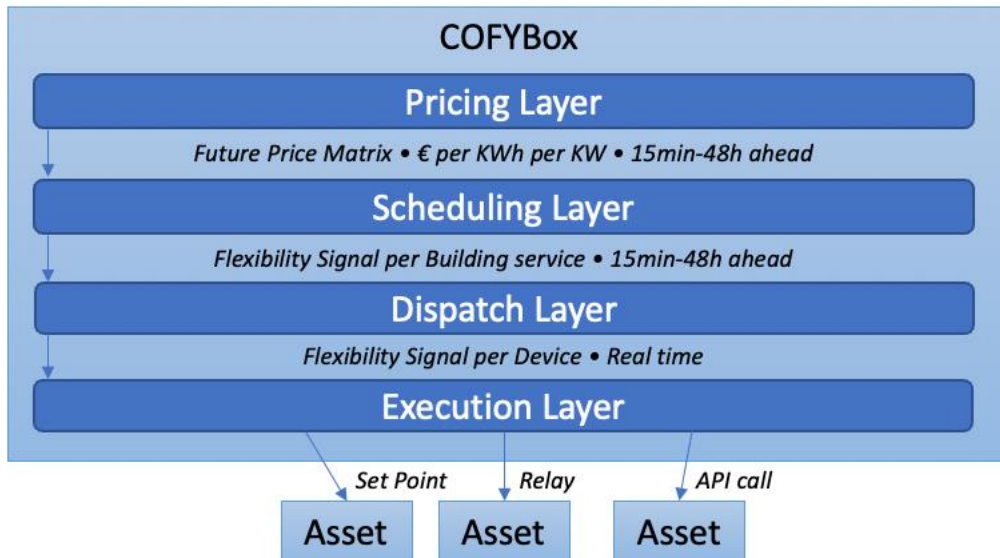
COFYBox

Pricing Layer

Future Price Matrix • € per KWh per KW • 15min-48h ahead

Scheduling Layer

Flexibility Signal per Building service • 15min-48h ahead

Dispatch Layer

Flexibility Signal per Device • Real time

Execution Layer

Set Point

Relay

API call

Asset

Asset

Asset